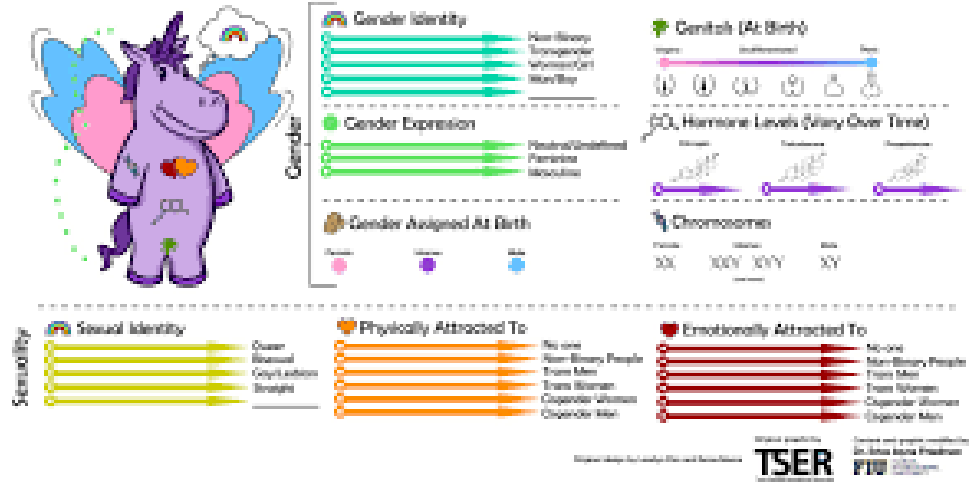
Gender Identity

Non-Binary
Transgender
Woman/Girl
Man/Boy

Genitals (At Birth)

Vagina
Undifferentiated
Penis

Gender

Gender Expression

Neutral/Undefined
Feminine
Masculine

$CO_2$ Hormone Levels (Vary Over Time)

Estrogen
Testosterone
Progesterone

Gender Assigned At Birth

Female
Intersex
Male

Chromosomes

Female
Intersex
Male

XX
XXY
XYY
XY

Sexuality

Sexual Identity

Queer
Bisexual
Gay/Lesbian
Straight

Physically Attracted To

No one
Non-Binary People
Trans Men
Trans Women
Cisgender Women
Cisgender Men

Emotionally Attracted To

No one
Non-Binary People
Trans Men
Trans Women
Cisgender Women
Cisgender Men

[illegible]

TSER

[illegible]
FIU